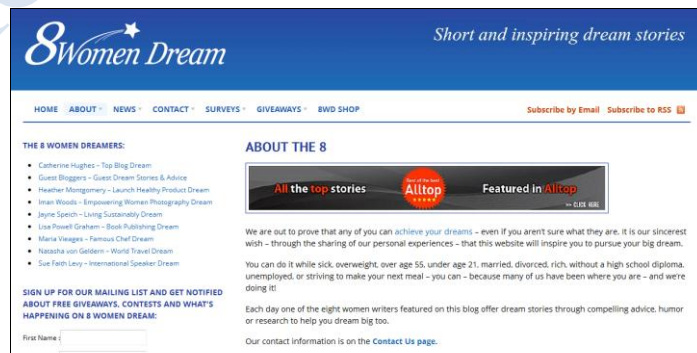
8Women Dream

Short and inspiring dream stories

HOME ABOUT NEWS CONTACT SURVEYS GIVEAWAYS BWD SHOP

Subscribe by Email Subscribe to RSS

THE 8 WOMEN DREAMERS:

- Catherine Hughes – Top Blog Dream
- Guest Bloggers – Guest Dream Stories & Advice
- Heather Montgomery – Launch Healthy Product Dream
- Iman Woods – Empowering Women Photography Dream
- Jayne Speich – Living Sustainably Dream
- Lisa Powell Graham – Book Publishing Dream
- Maria Viegas – Famous Chef Dream
- Natasha von Geldern – World Travel Dream
- Sue Faith Levy – International Speaker Dream

SIGN UP FOR OUR MAILING LIST AND GET NOTIFIED ABOUT FREE GIVEAWAYS, CONTESTS AND WHAT'S HAPPENING ON 8 WOMEN DREAM:

First Name:

ABOUT THE 8

All the top stories Best of the best Alltop Featured in Alltop CLICK HERE

We are out to prove that any of you can achieve your dreams – even if you aren't sure what they are. It is our sincerest wish – through the sharing of our personal experiences – that this website will inspire you to pursue your big dream.

You can do it while sick, overweight, over age 55, under age 21, married, divorced, rich, without a high school diploma, unemployed, or striving to make your next meal – you can – because many of us have been where you are – and we're doing it!

Each day one of the eight women writers featured on this blog offer dream stories through compelling advice, humor or research to help you dream big too.

Our contact information is on the Contact Us page.